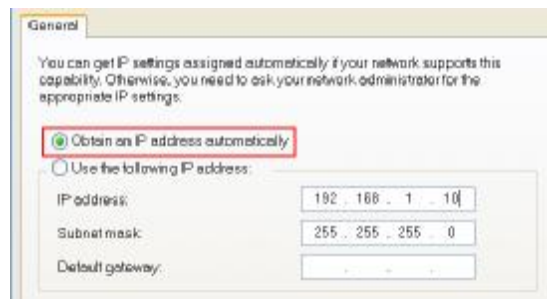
General

You can get IP settings assigned automatically if your network supports this capability. Otherwise, you need to ask your network administrator for the appropriate IP settings.

Obtain an IP address automatically

Use the following IP address:

IP address: 192 . 168 . 1 . 10

Subnet mask: 255 . 255 . 255 . 0

Default gateway: . . .